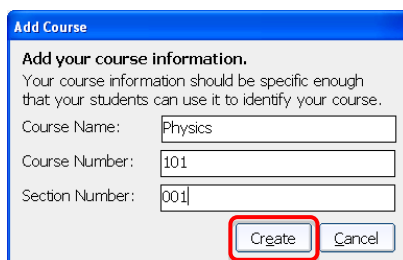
Add Course

Add your course information.

Your course information should be specific enough that your students can use it to identify your course.

Course Name: Physics

Course Number: 101

Section Number: 001

Create

Cancel